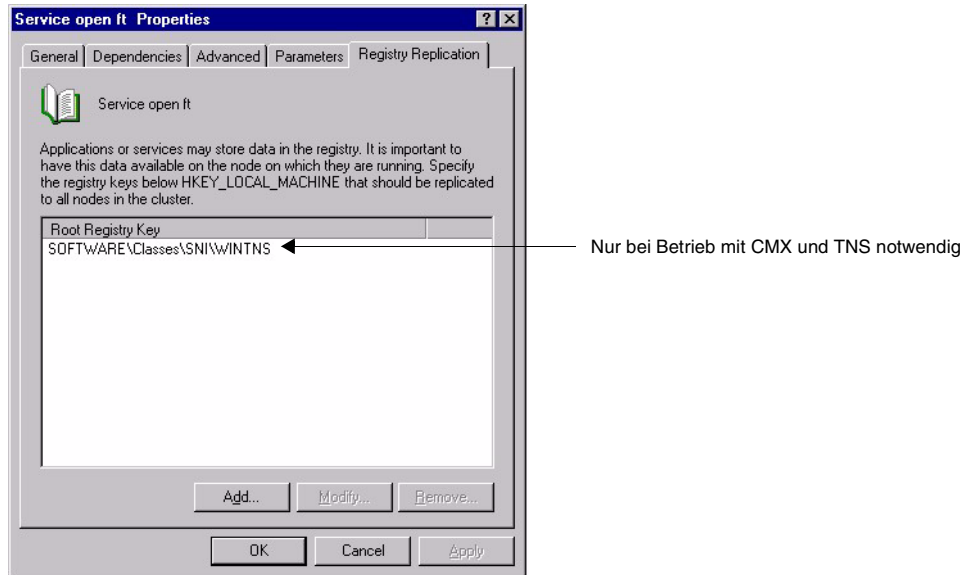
Service open ft Properties

? X

General | Dependencies | Advanced | Parameters | Registry Replication

Service open ft

Applications or services may store data in the registry. It is important to have this data available on the node on which they are running. Specify the registry keys below HKEY_LOCAL_MACHINE that should be replicated to all nodes in the cluster.

| Root Registry Key |
|---|
| SOFTWARE\Classes\SNI\WINTNS |

Nur bei Betrieb mit CMX und TNS notwendig

Add... | Modify... | Remove...

OK | Cancel | Apply